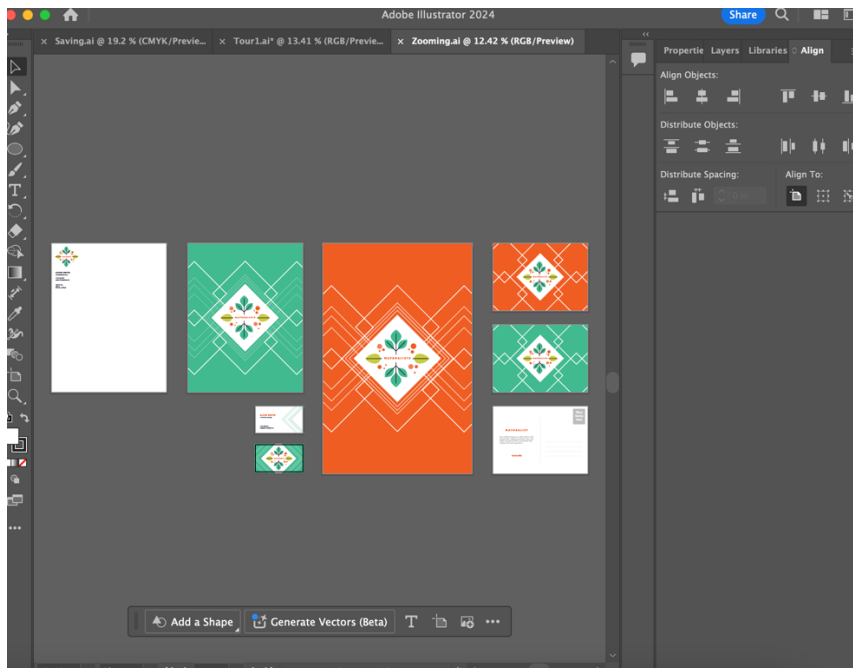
Adobe Illustrator 2024

Share

Saving.ai @ 19.2 % (CMYK/Previe...

Tour1.ai* @ 13.41 % (RGB/Previe...

Zooming.ai @ 12.42 % (RGB/Preview)

Propertie Layers Libraries Align

Align Objects:

Distribute Objects:

Distribute Spacing:

Align To:

Add a Shape

Generate Vectors (Beta)